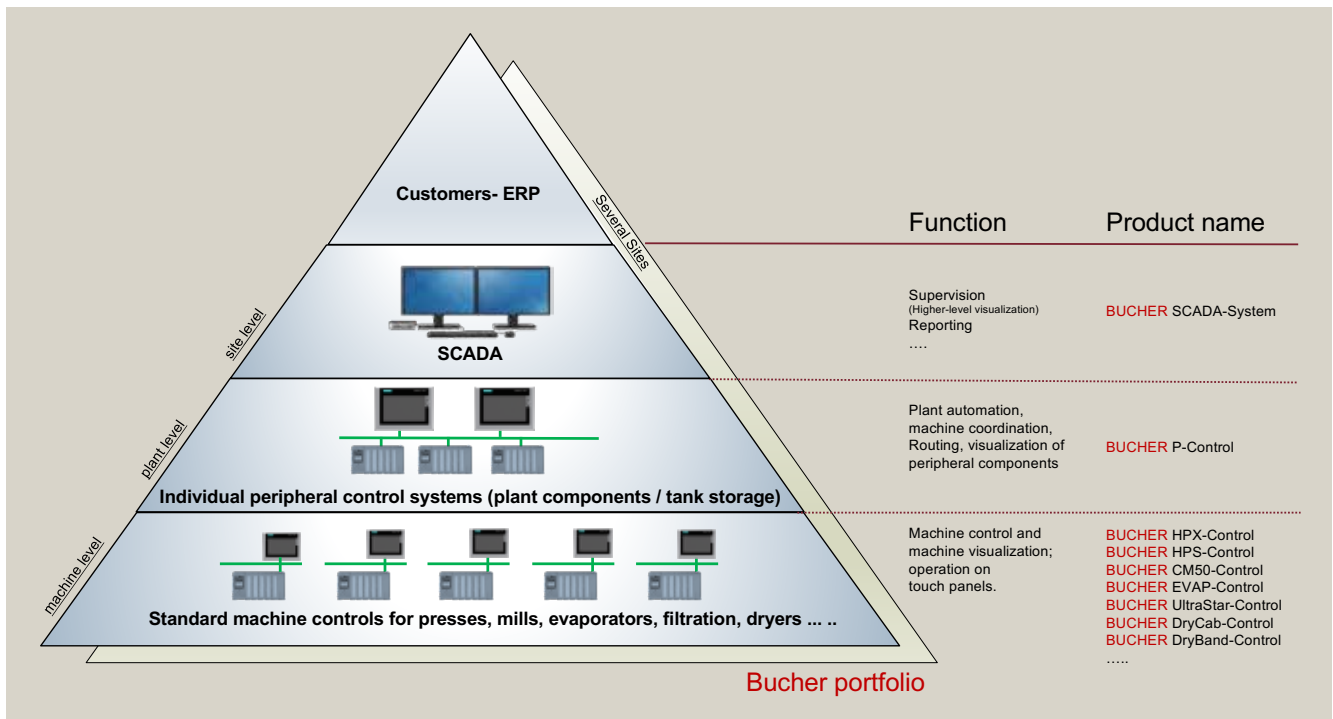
Customers- ERP

Several Sites

site level

SCADA

plant level

Individual peripheral control systems (plant components / tank storage)

machine level

Standard machine controls for presses, mills, evaporators, filtration, dryers ... ..

| Function | Product name |
|---|---|
| Supervision (Higher-level visualization) Reporting …. | BUCHER SCADA-System |
| Plant automation, machine coordination, Routing, visualization of peripheral components | BUCHER P-Control |
| Machine control and machine visualization; operation on touch panels. | BUCHER HPX-Control BUCHER HPS-Control BUCHER CM50-Control BUCHER EVAP-Control BUCHER UltraStar-Control BUCHER DryCab-Control BUCHER DryBand-Control ….. |

Bucher portfolio